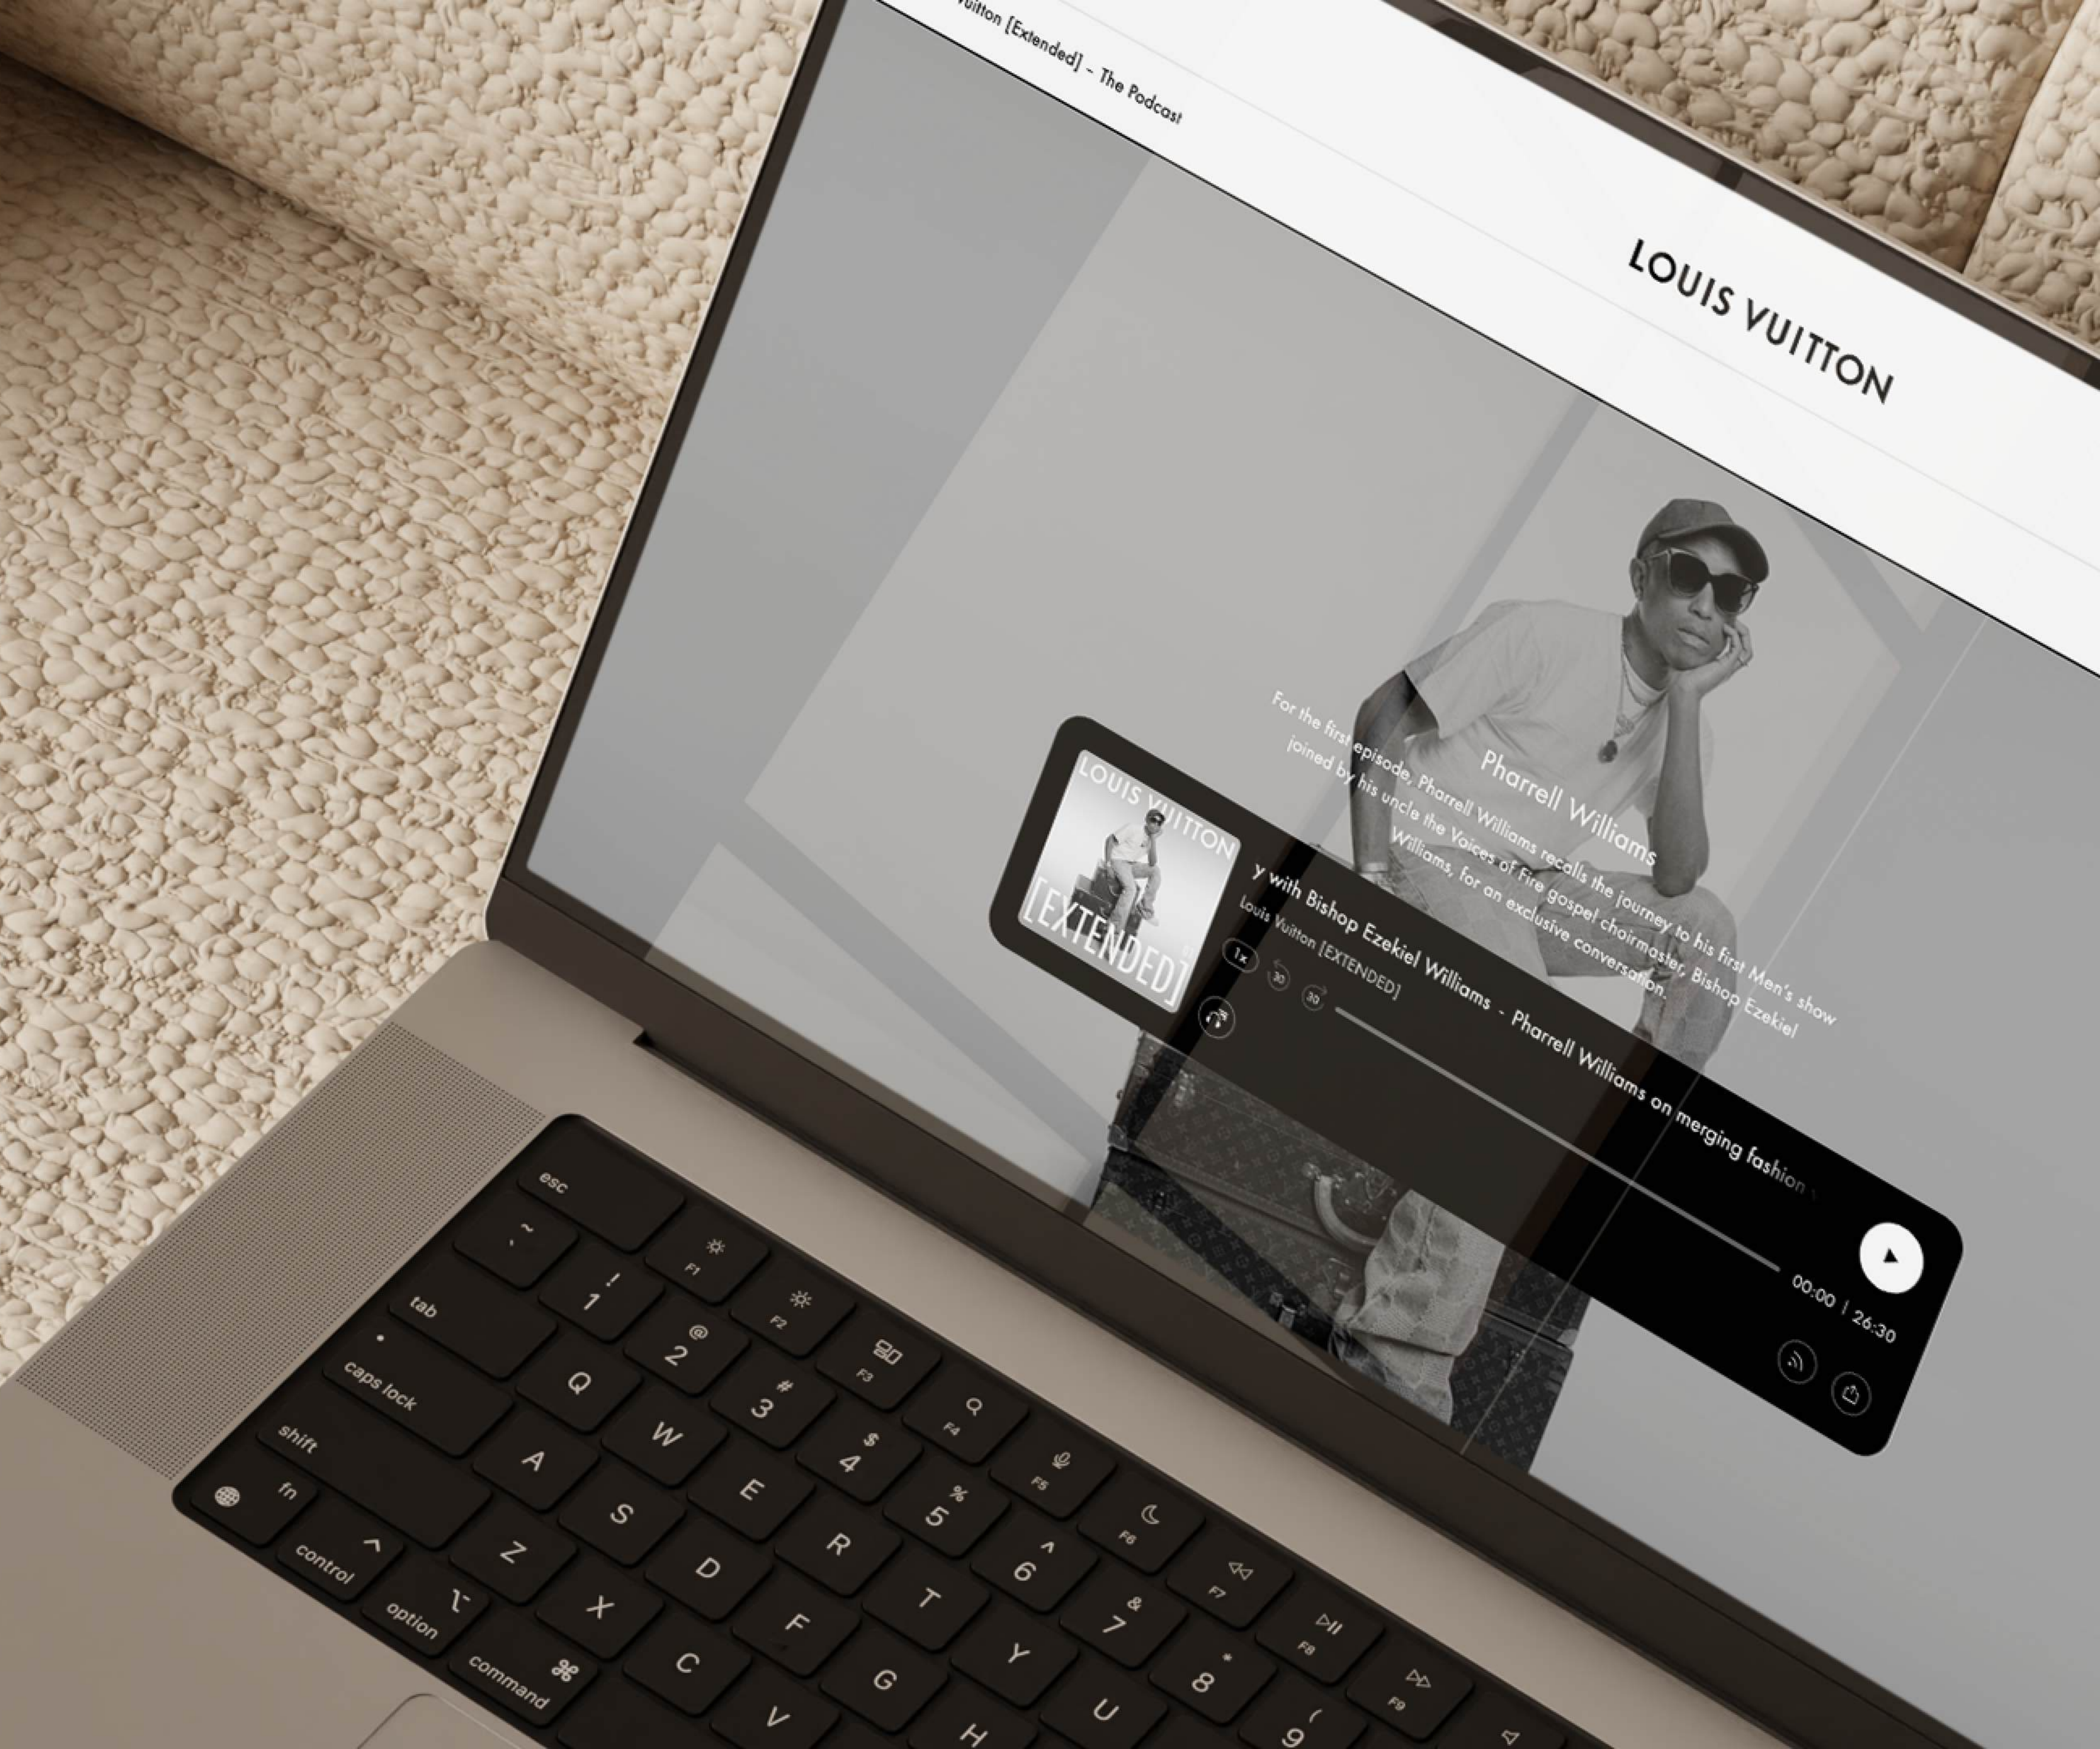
Vuitton [Extended] - The Podcast

LOUIS VUITTON

Pharrell Williams

For the first episode, Pharrell Williams recalls the journey to his first Men's show joined by his uncle the Voices of Fire gospel choirmaster, Bishop Ezekiel Williams, for an exclusive conversation.

LOUIS VUITTON [EXTENDED]

y with Bishop Ezekiel Williams - Pharrell Williams on merging fashion

Louis Vuitton [EXTENDED]

1x 30 30

00:00 | 26:30

esc
F1
F2
F3
F4
F5
F6
F7
F8
F9
~
`
!
1
@
2
#
3
$
4
%
5
^
6
&
7
*
8
(
9
tab
Q
W
E
R
T
Y
U
caps lock
A
S
D
F
G
H
shift
Z
X
C
V
fn
control
option
command